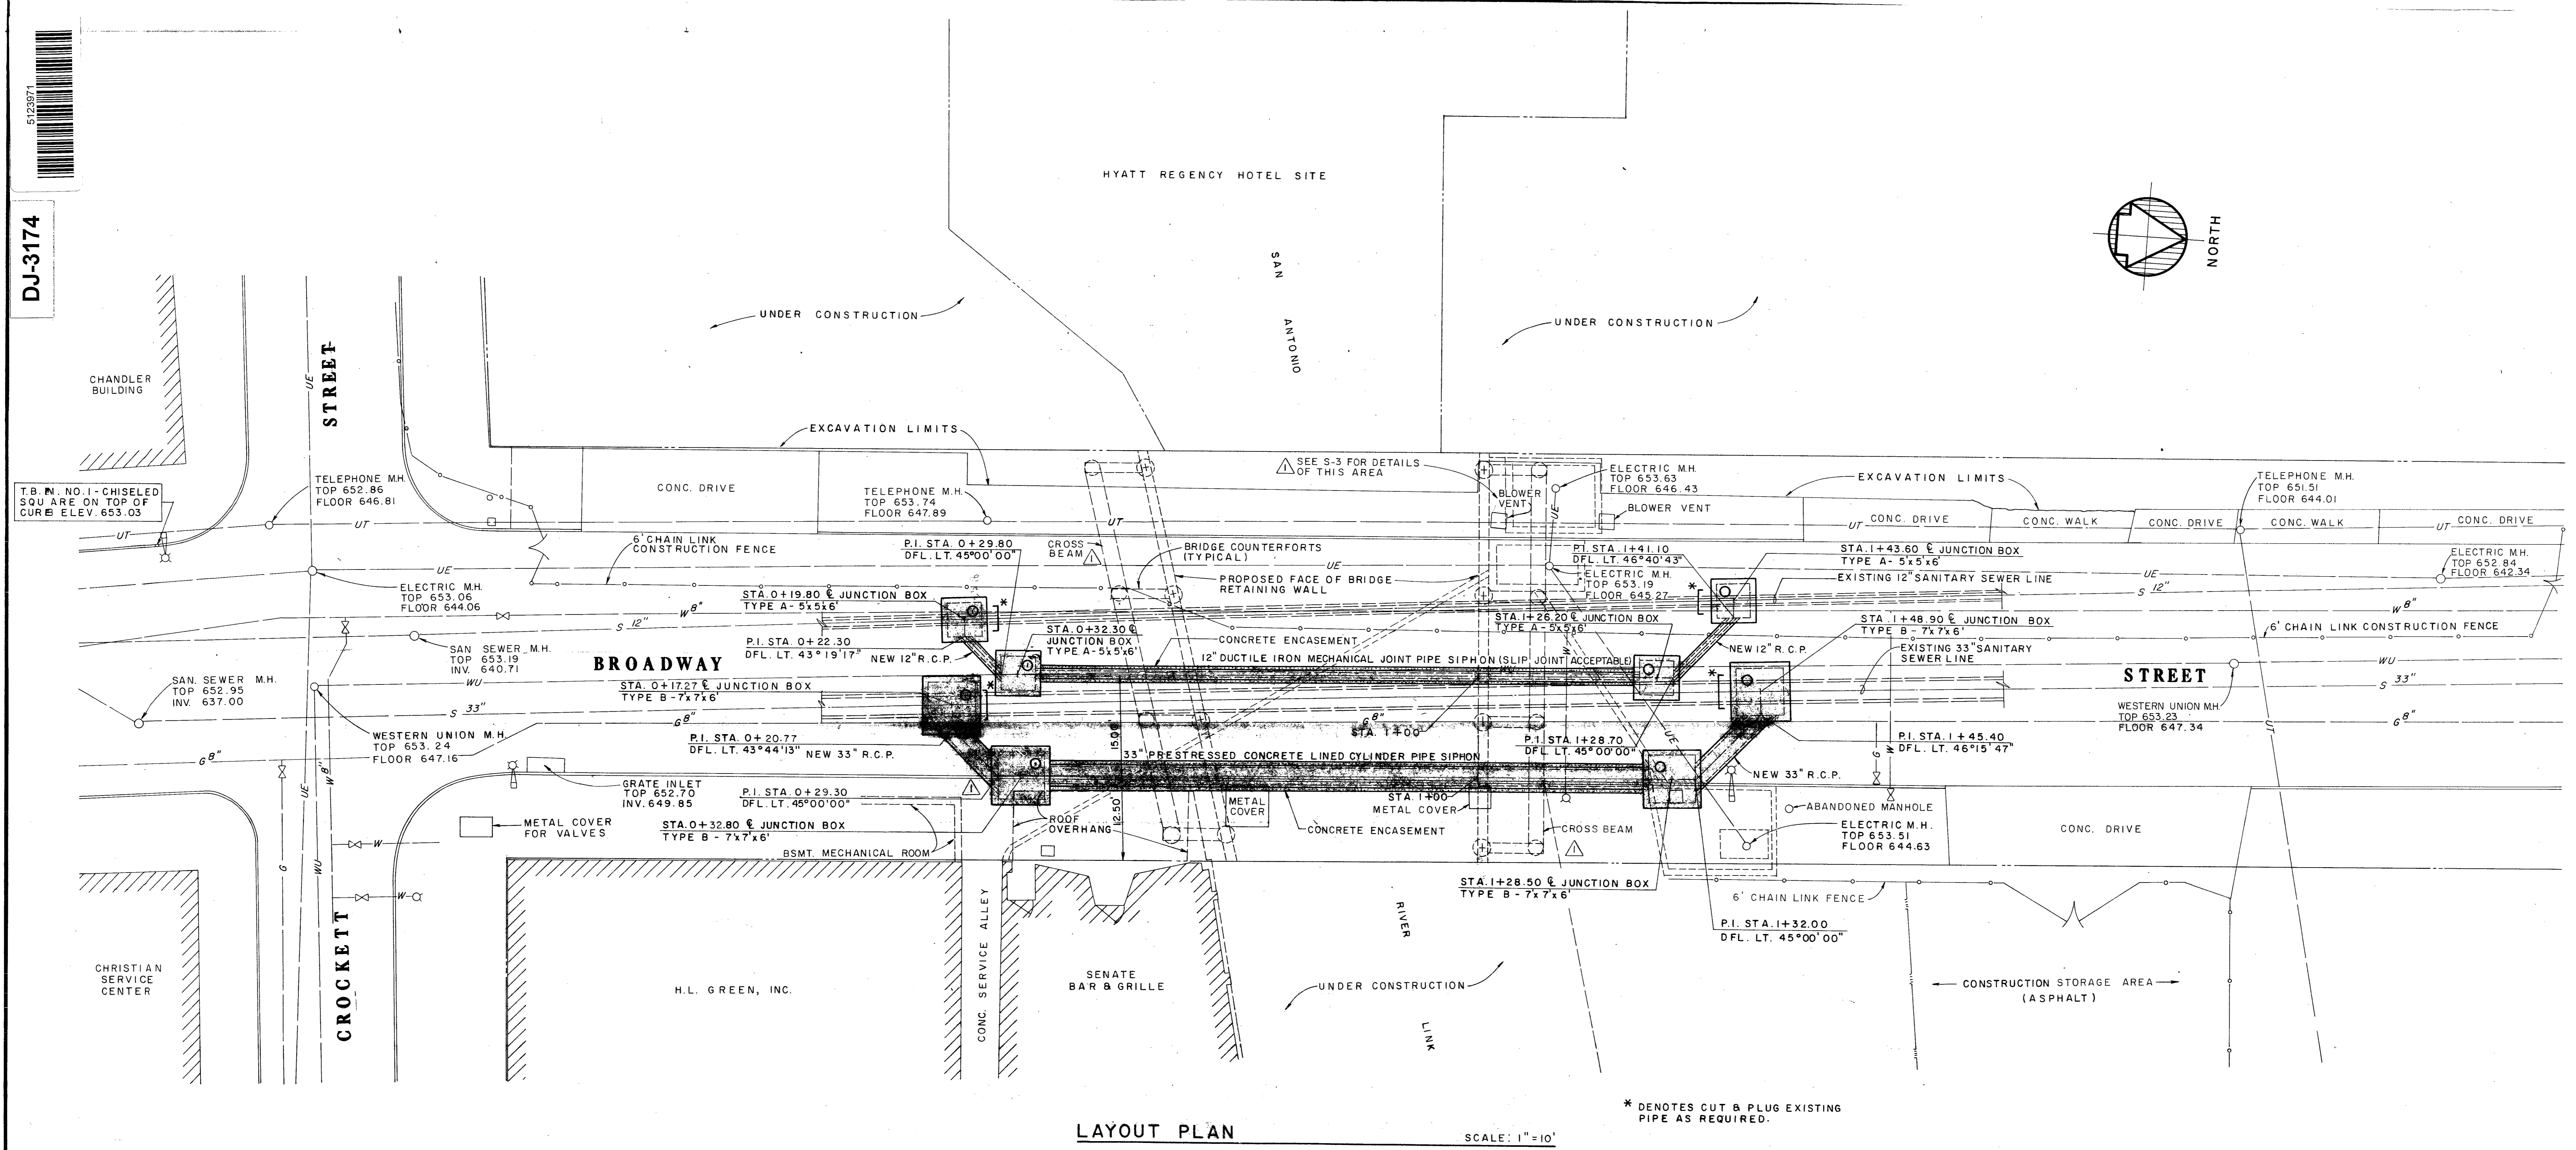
5123971

DJ-3174

HYATT REGENCY HOTEL SITE

NORTH

SAN ANTONIO

UNDER CONSTRUCTION

UNDER CONSTRUCTION

CHANDLER BUILDING

STREET

UE

EXCAVATION LIMITS

SEE S-3 FOR DETAILS OF THIS AREA

ELECTRIC M.H. TOP 653.63 FLOOR 646.43

EXCAVATION LIMITS

TELEPHONE M.H. TOP 651.51 FLOOR 644.01

T.B. N. NO.1 - CHISELED SQU ARE ON TOP OF CURB ELEV. 653.03

TELEPHONE M.H. TOP 652.86 FLOOR 646.81

CONC. DRIVE

TELEPHONE M.H. TOP 653.74 FLOOR 647.89

BLOWER VENT

BLOWER VENT

CONC. DRIVE

CONC. WALK

CONC. DRIVE

CONC. WALK

CONC. DRIVE

UT

6' CHAIN LINK CONSTRUCTION FENCE

P.I. STA. 0+29.80 DFL. LT. 45°00'00"

CROSS BEAM

BRIDGE COUNTERFORTS (TYPICAL)

P.I. STA. 1+41.10 DFL. LT. 46°40'43"

STA. 1+43.60 ℄ JUNCTION BOX TYPE A - 5'x5'x6'

ELECTRIC M.H. TOP 652.84 FLOOR 642.34

ELECTRIC M.H. TOP 653.06 FLOOR 644.06

PROPOSED FACE OF BRIDGE RETAINING WALL

ELECTRIC M.H. TOP 653.19 FLOOR 645.27

EXISTING 12" SANITARY SEWER LINE

STA. 0+19.80 ℄ JUNCTION BOX TYPE A - 5'x5'x6'

W 8"

S 12"

STA. 1+26.20 ℄ JUNCTION BOX TYPE A - 5'x5'x6'

STA. 1+48.90 ℄ JUNCTION BOX TYPE B - 7'x7'x6'

SAN SEWER M.H. TOP 653.19 INV. 640.71

P.I. STA. 0+22.30 DFL. LT. 43°19'17"

STA. 0+32.30 ℄ JUNCTION BOX TYPE A - 5'x5'x6'

CONCRETE ENCASEMENT

6' CHAIN LINK CONSTRUCTION FENCE

NEW 12" R.C.P.

NEW 12" R.C.P.

BROADWAY

12" DUCTILE IRON MECHANICAL JOINT PIPE SIPHON (SLIP JOINT ACCEPTABLE)

EXISTING 33" SANITARY SEWER LINE

SAN. SEWER M.H. TOP 652.95 INV. 637.00

STA. 0+17.27 ℄ JUNCTION BOX TYPE B - 7'x7'x6'

WU

STREET

S 33"

G 8"

STA. 1+00

WESTERN UNION M.H. TOP 653.23 FLOOR 647.34

WESTERN UNION M.H. TOP 653.24 FLOOR 647.16

P.I. STA. 0+20.77 DFL. LT. 43°44'13" NEW 33" R.C.P.

15.00

P.I. STA. 1+28.70 DFL. LT. 45°00'00"

P.I. STA. 1+45.40 DFL. LT. 46°15'47"

33" PRESTRESSED CONCRETE LINED CYLINDER PIPE SIPHON

NEW 33" R.C.P.

GRATE INLET TOP 652.70 INV. 649.85

P.I. STA. 0+29.30 DFL. LT. 45°00'00"

METAL COVER

STA. 1+00 METAL COVER

ABANDONED MANHOLE

METAL COVER FOR VALVES

STA. 0+32.80 ℄ JUNCTION BOX TYPE B - 7'x7'x6'

ROOF OVERHANG

12.50

CONCRETE ENCASEMENT

CROSS BEAM

ELECTRIC M.H. TOP 653.51 FLOOR 644.63

CONC. DRIVE

BSMT. MECHANICAL ROOM

STA. 1+28.50 ℄ JUNCTION BOX TYPE B - 7'x7'x6'

6' CHAIN LINK FENCE

P.I. STA. 1+32.00 DFL. LT. 45°00'00"

RIVER

CHRISTIAN SERVICE CENTER

CROCKETT

H.L. GREEN, INC.

CONC. SERVICE ALLEY

SENATE BAR & GRILLE

UNDER CONSTRUCTION

CONSTRUCTION STORAGE AREA (ASPHALT)

LINK

* DENOTES CUT & PLUG EXISTING PIPE AS REQUIRED.

LAYOUT PLAN

SCALE: 1"=10'